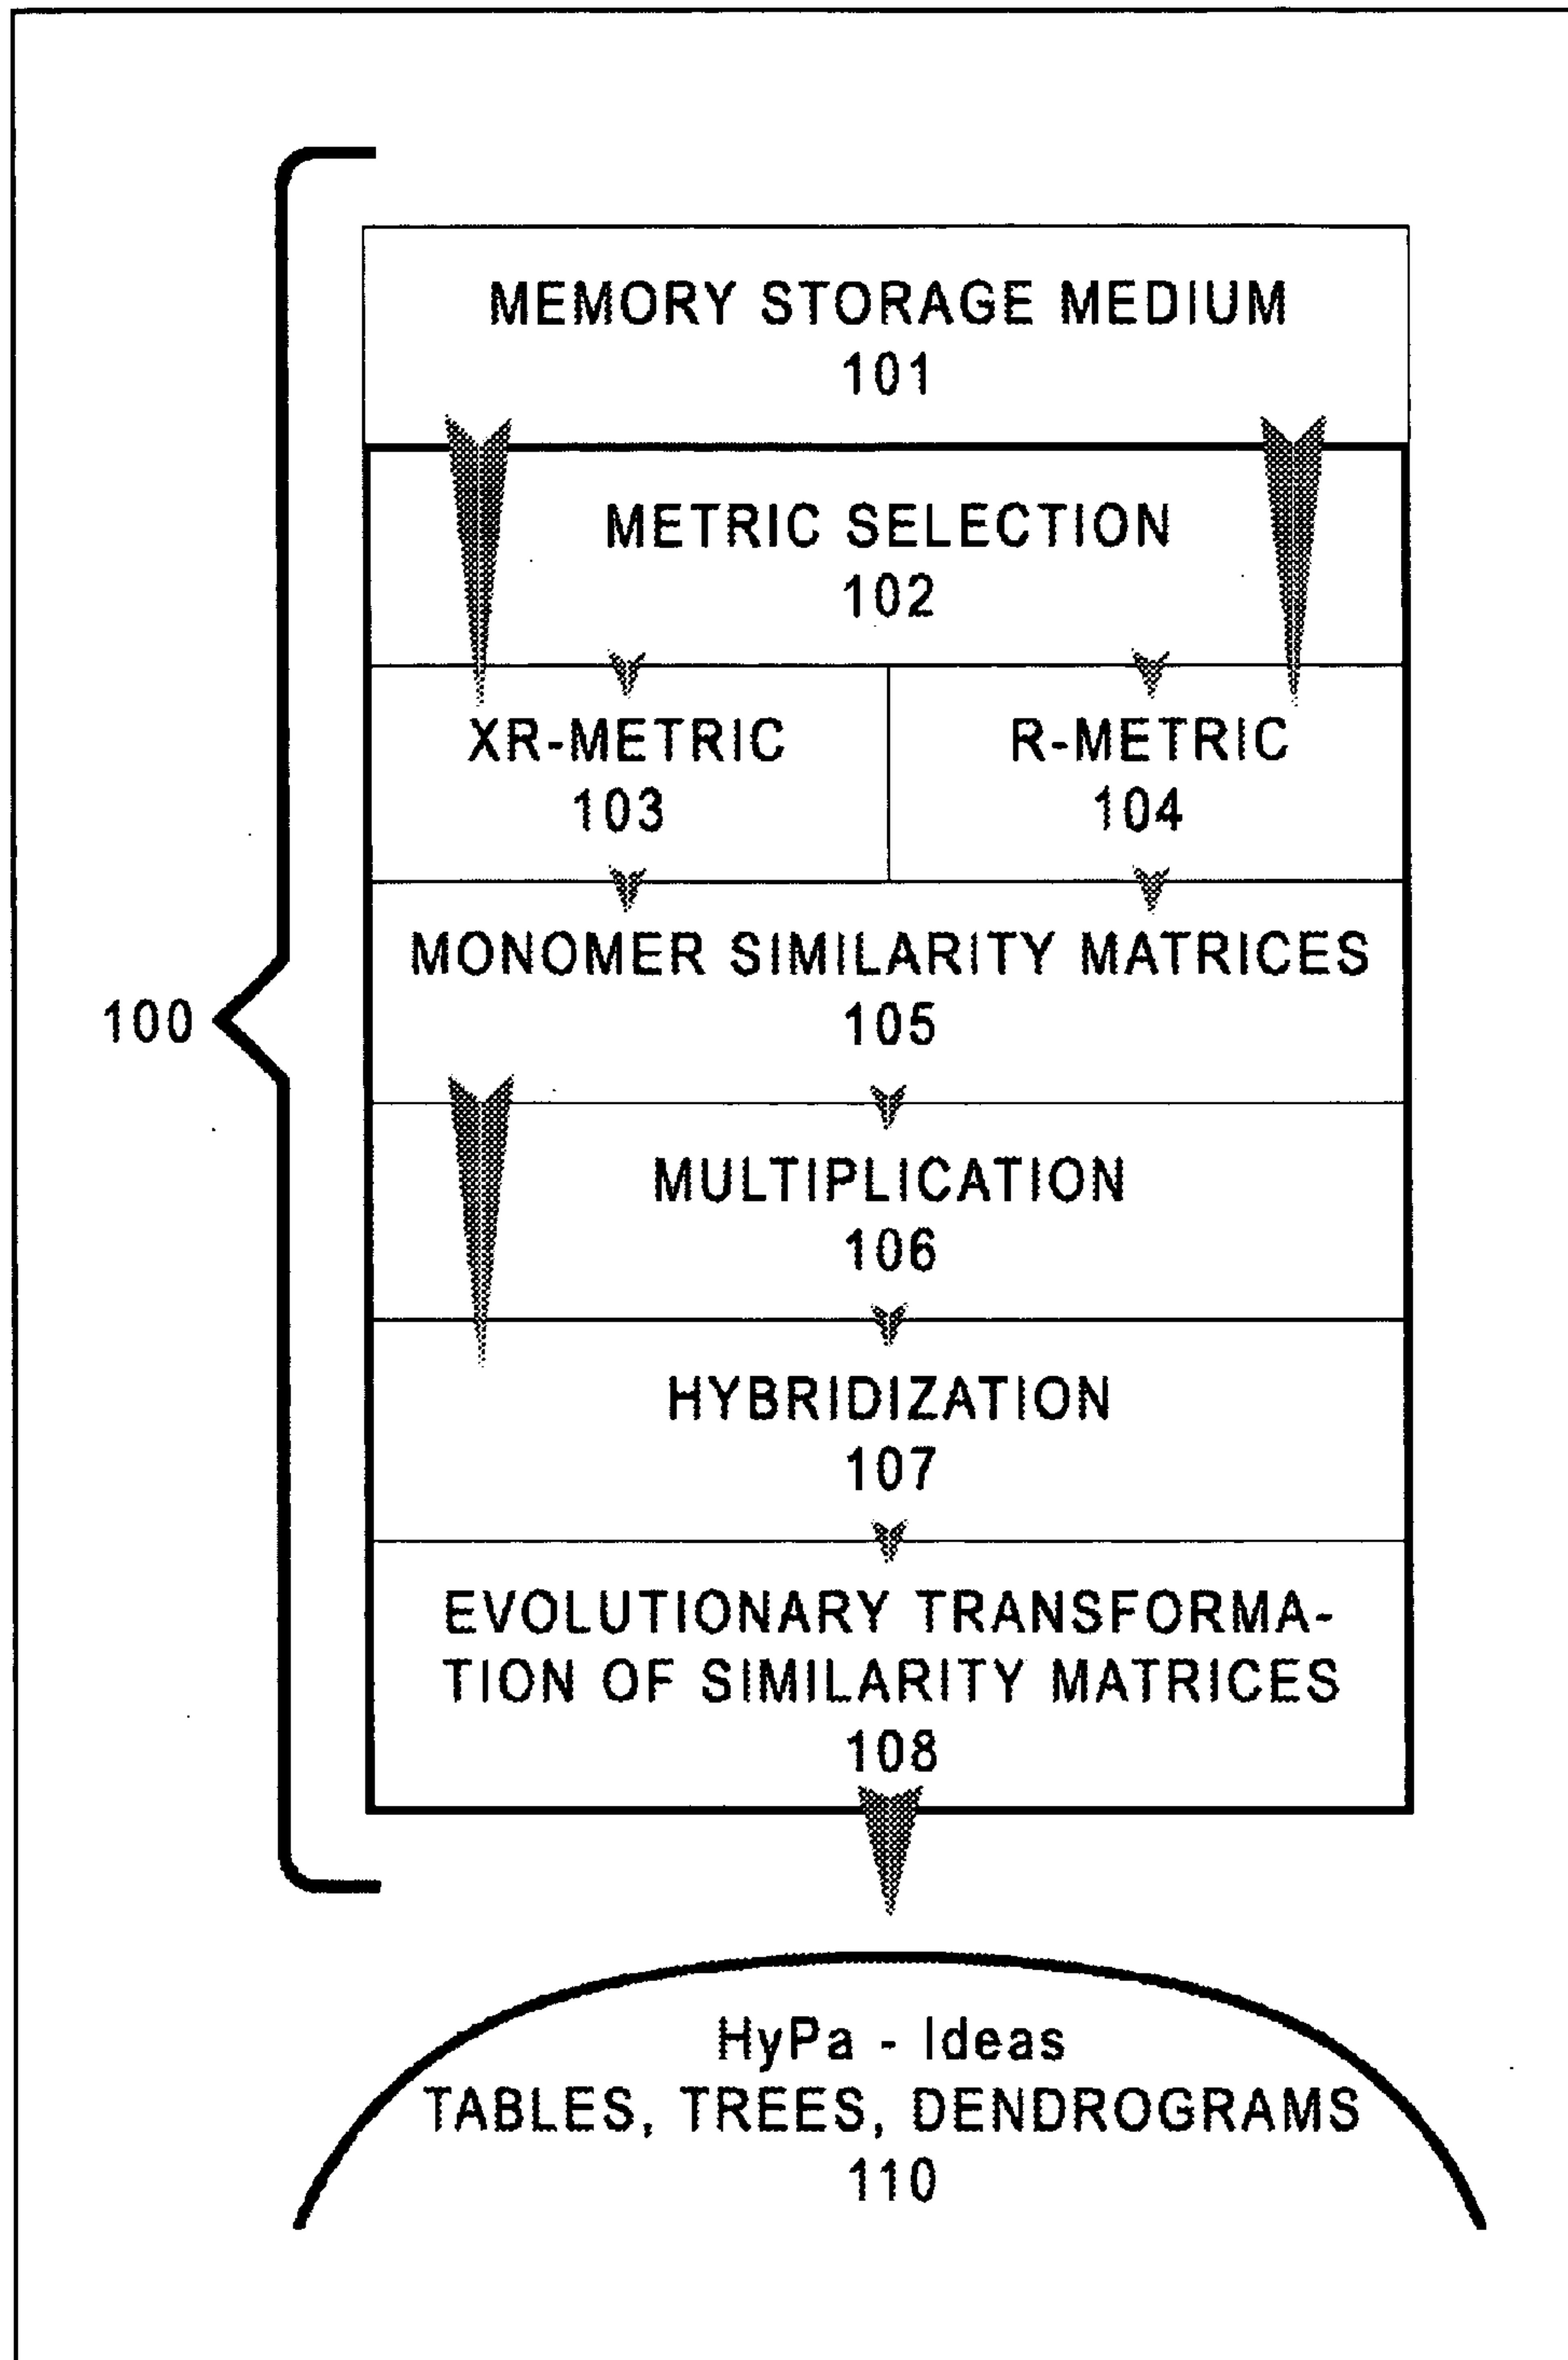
MEMORY STORAGE MEDIUM
101

METRIC SELECTION
102

XR-METRIC
103

R-METRIC
104

MONOMER SIMILARITY MATRICES
105

100

MULTIPLICATION
106

HYBRIDIZATION
107

EVOLUTIONARY TRANSFORMATION OF SIMILARITY MATRICES
108

HyPa - Ideas
TABLES, TREES, DENDROGRAMS
110